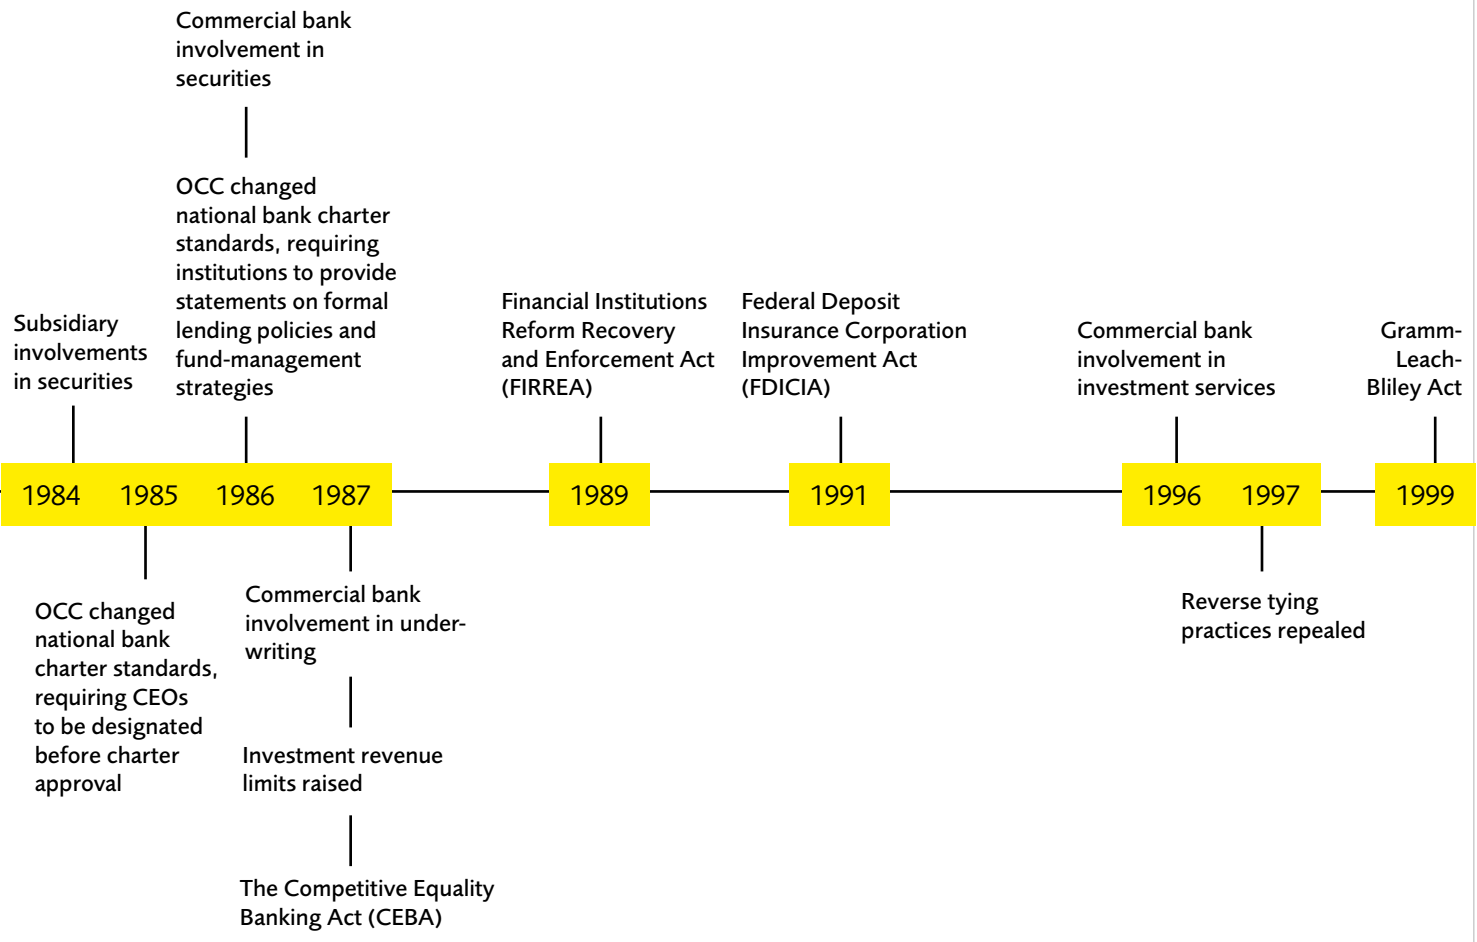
Commercial bank involvement in securities

OCC changed national bank charter standards, requiring institutions to provide statements on formal lending policies and fund-management strategies

Subsidiary involvements in securities

Financial Institutions Reform Recovery and Enforcement Act (FIRREA)

Federal Deposit Insurance Corporation Improvement Act (FDICIA)

Commercial bank involvement in investment services

Gramm-Leach-Bliley Act

1984 1985 1986 1987 1989 1991 1996 1997 1999

OCC changed national bank charter standards, requiring CEOs to be designated before charter approval

Commercial bank involvement in underwriting

Investment revenue limits raised

The Competitive Equality Banking Act (CEBA)

Reverse tying practices repealed